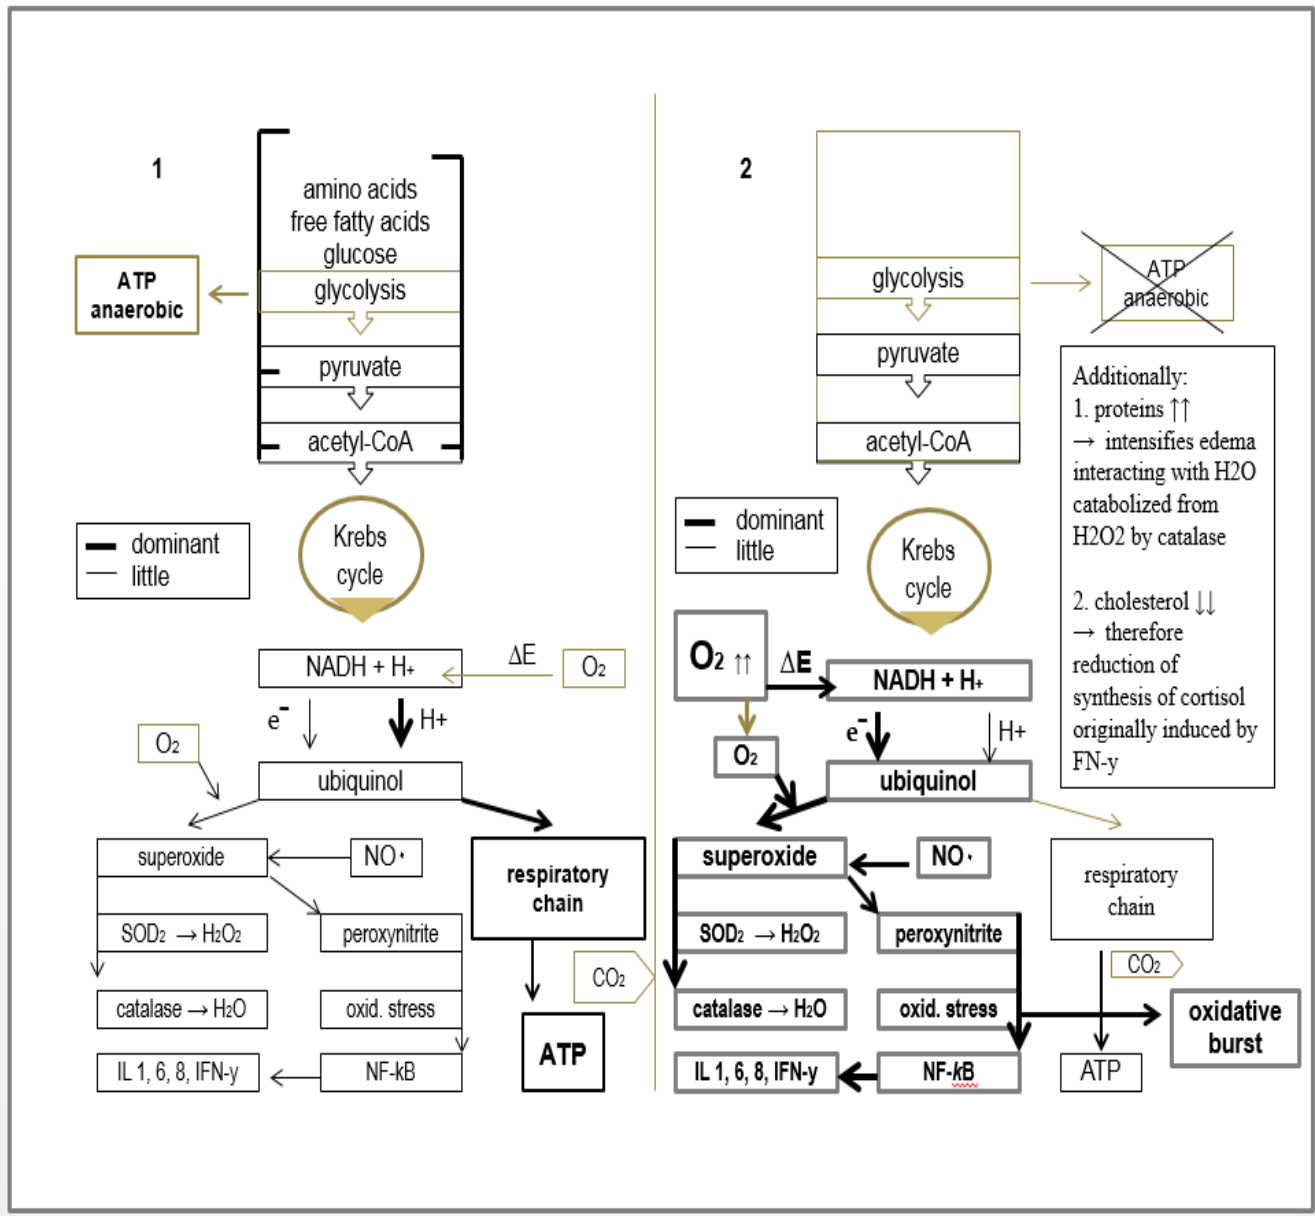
1

amino acids
free fatty acids
glucose

ATP anaerobic

glycolysis

pyruvate

acetyl-CoA

Krebs cycle

dominant
little

NADH + H+

$\Delta E$

$O_2$

$e^-$

H+

$O_2$

ubiquinol

superoxide

NO·

$SOD_2 \rightarrow H_2O_2$

peroxynitrite

catalase $\rightarrow H_2O$

oxid. stress

IL 1, 6, 8, IFN-y

NF-kB

respiratory chain

$CO_2$

ATP

2

glycolysis

ATP anaerobic

pyruvate

acetyl-CoA

Additionally:
1. proteins ↑↑
→ intensifies edema interacting with H2O catabolized from H2O2 by catalase

2. cholesterol ↓↓
→ therefore reduction of synthesis of cortisol originally induced by FN-y

dominant
little

Krebs cycle

$O_2$ ↑↑

$\Delta E$

NADH + H+

$O_2$

$e^-$

H+

ubiquinol

superoxide

NO·

$SOD_2 \rightarrow H_2O_2$

peroxynitrite

catalase $\rightarrow H_2O$

oxid. stress

IL 1, 6, 8, IFN-y

NF-kB

respiratory chain

$CO_2$

oxidative burst

ATP